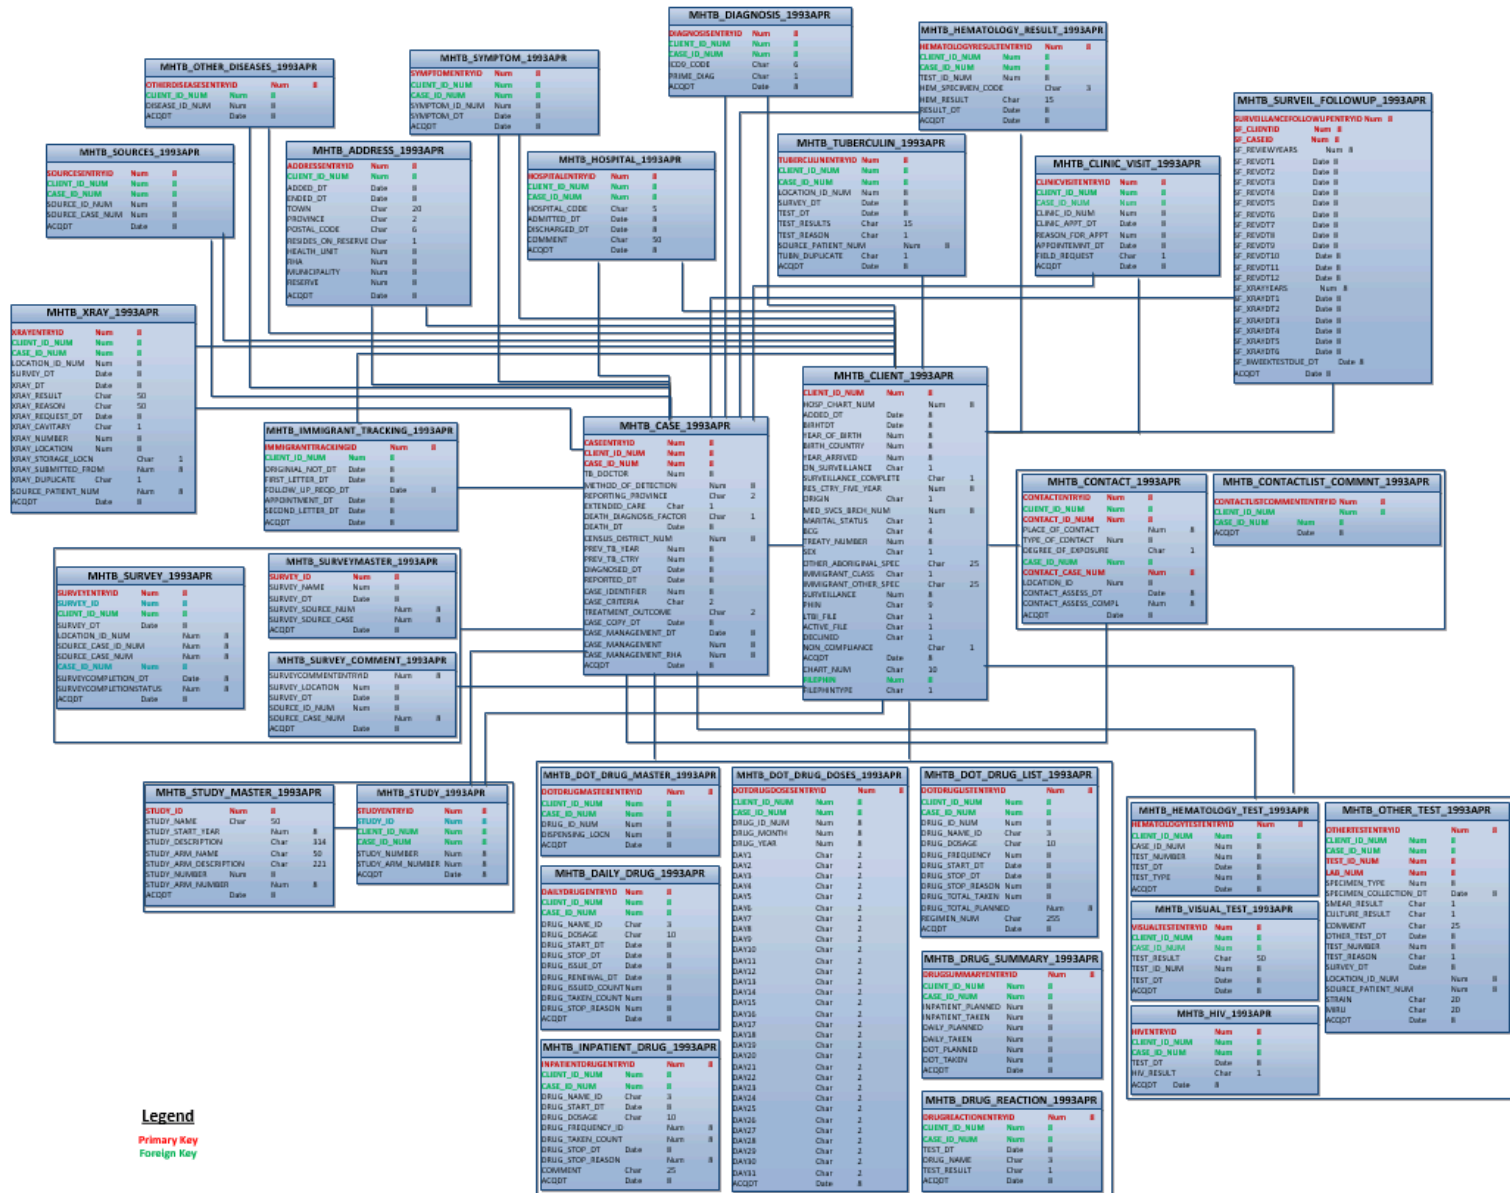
MHTB_DIAGNOSIS_1993APR
DIAGNOSISENTRYID Num 8
CLIENT_ID_NUM Num 8
CASE_ID_NUM Num 8
ICD9_CODE Char 6
PRIME_DIAG Char 1
ACQDT Date 8

MHTB_HEMATOLOGY_RESULT_1993APR
HEMATOLOGYRESULTENTRYID Num 8
CLIENT_ID_NUM Num 8
CASE_ID_NUM Num 8
TEST_ID_NUM Num 8
HEM_SPECIMEN_CODE Char 3
HEM_RESULT Char 15
RESULT_DT Date 8
ACQDT Date 8

MHTB_SYMPTOM_1993APR
SYMPTOMENTRYID Num 8
CLIENT_ID_NUM Num 8
CASE_ID_NUM Num 8
SYMPTOM_ID_NUM Num 8
SYMPTOM_DT Date 8
ACQDT Date 8

MHTB_OTHER_DISEASES_1993APR
OTHERDISEASESENTRYID Num 8
CLIENT_ID_NUM Num 8
DISEASE_ID_NUM Num 8
ACQDT Date 8

MHTB_SURVEIL_FOLLOWUP_1993APR
SURVEILLANCEFOLLOWUPENTRYID Num 8
SF_CLIENTID Num 8
SF_CASEID Num 8
SF_REVIEWYEARS Num 8
SF_REVDT1 Date 8
SF_REVDT2 Date 8
SF_REVDT3 Date 8
SF_REVDT4 Date 8
SF_REVDT5 Date 8
SF_REVDT6 Date 8
SF_REVDT7 Date 8
SF_REVDT8 Date 8
SF_REVDT9 Date 8
SF_REVDT10 Date 8
SF_REVDT11 Date 8
SF_REVDT12 Date 8
SF_XRAYYEARS Num 8
SF_XRAYDT1 Date 8
SF_XRAYDT2 Date 8
SF_XRAYDT3 Date 8
SF_XRAYDT4 Date 8
SF_XRAYDT5 Date 8
SF_XRAYDT6 Date 8
SF_BWEEKTESTDUE_DT Date 8
ACQDT Date 8

MHTB_SOURCES_1993APR
SOURCESENTRYID Num 8
CLIENT_ID_NUM Num 8
CASE_ID_NUM Num 8
SOURCE_ID_NUM Num 8
SOURCE_CASE_NUM Num 8
ACQDT Date 8

MHTB_ADDRESS_1993APR
ADDRESSENTRYID Num 8
CLIENT_ID_NUM Num 8
ADDED_DT Date 8
ENDED_DT Date 8
TOWN Char 20
PROVINCE Char 2
POSTAL_CODE Char 6
RESIDES_ON_RESERVE Char 1
HEALTH_UNIT Num 8
RHA Num 8
MUNICIPALITY Num 8
RESERVE Num 8
ACQDT Date 8

MHTB_HOSPITAL_1993APR
HOSPITALENTRYID Num 8
CLIENT_ID_NUM Num 8
CASE_ID_NUM Num 8
HOSPITAL_CODE Char 5
ADMITTED_DT Date 8
DISCHARGED_DT Date 8
COMMENT Char 50
ACQDT Date 8

MHTB_TUBERCULIN_1993APR
TUBERCULINENTRYID Num 8
CLIENT_ID_NUM Num 8
CASE_ID_NUM Num 8
LOCATION_ID_NUM Num 8
SURVEY_DT Date 8
TEST_DT Date 8
TEST_RESULTS Char 15
TEST_REASON Char 1
SOURCE_PATIENT_NUM Num 8
TUBN_DUPLICATE Char 1
ACQDT Date 8

MHTB_CLINIC_VISIT_1993APR
CLINICVISITENTRYID Num 8
CLIENT_ID_NUM Num 8
CASE_ID_NUM Num 8
CLINIC_ID_NUM Num 8
CLINIC_APPT_DT Date 8
REASON_FOR_APPT Num 8
APPOINTMENT_DT Date 8
FIELD_REQUEST Char 1
ACQDT Date 8

MHTB_XRAY_1993APR
XRAYENTRYID Num 8
CLIENT_ID_NUM Num 8
CASE_ID_NUM Num 8
LOCATION_ID_NUM Num 8
SURVEY_DT Date 8
XRAY_DT Date 8
XRAY_RESULT Char 50
XRAY_REASON Char 50
XRAY_REQUEST_DT Date 8
XRAY_CAVITARY Char 1
XRAY_NUMBER Num 8
XRAY_LOCATION Num 8
XRAY_STORAGE_LOCN Char 1
XRAY_SUBMITTED_FROM Num 8
XRAY_DUPLICATE Char 1
SOURCE_PATIENT_NUM Num 8
ACQDT Date 8

MHTB_CLIENT_1993APR
CLIENT_ID_NUM Num 8
HOSP_CHART_NUM Num 8
ADDED_DT Date 8
BIRTHDT Date 8
YEAR_OF_BIRTH Num 8
BIRTH_COUNTRY Num 8
YEAR_ARRIVED Num 8
ON_SURVEILLANCE Char 1
SURVEILLANCE_COMPLETE Char 1
RES_CTRY_FIVE_YEAR Num 8
ORIGIN Char 1
MED_SVCS_BRCH_NUM Num 8
MARITAL_STATUS Char 1
BCG Char 4
TREATY_NUMBER Num 8
SEX Char 1
OTHER_ABORIGINAL_SPEC Char 25
IMMIGRANT_CLASS Char 1
IMMIGRANT_OTHER_SPEC Char 25
SURVEILLANCE Num 8
PHIN Char 9
LTBI_FILE Char 1
ACTIVE_FILE Char 1
DECLINED Char 1
NON_COMPLIANCE Char 1
ACQDT Date 8
CHART_NUM Char 10
FILEPHIN Num 8
FILEPHINTYPE Char 1

MHTB_IMMIGRANT_TRACKING_1993APR
IMMIGRANTTRACKINGID Num 8
CLIENT_ID_NUM Num 8
ORIGINAL_NOT_DT Date 8
FIRST_LETTER_DT Date 8
FOLLOW_UP_REQD_DT Date 8
APPOINTMENT_DT Date 8
SECOND_LETTER_DT Date 8
ACQDT Date 8

MHTB_CASE_1993APR
CASEENTRYID Num 8
CLIENT_ID_NUM Num 8
CASE_ID_NUM Num 8
TB_DOCTOR Num 8
METHOD_OF_DETECTION Num 8
REPORTING_PROVINCE Char 2
EXTENDED_CARE Char 1
DEATH_DIAGNOSIS_FACTOR Char 1
DEATH_DT Date 8
CENSUS_DISTRICT_NUM Num 8
PREV_TB_YEAR Num 8
PREV_TB_CTRY Num 8
DIAGNOSED_DT Date 8
REPORTED_DT Date 8
CASE_IDENTIFIER Num 8
CASE_CRITERIA Char 2
TREATMENT_OUTCOME Char 2
CASE_COPY_DT Date 8
CASE_MANAGEMENT_DT Date 8
CASE_MANAGEMENT Num 8
CASE_MANAGEMENT_RHA Num 8
ACQDT Date 8

MHTB_CONTACT_1993APR
CONTACTENTRYID Num 8
CLIENT_ID_NUM Num 8
CONTACT_ID_NUM Num 8
PLACE_OF_CONTACT Num 8
TYPE_OF_CONTACT Num 8
DEGREE_OF_EXPOSURE Char 1
CASE_ID_NUM Num 8
CONTACT_CASE_NUM Num 8
LOCATION_ID Num 8
CONTACT_ASSESS_DT Date 8
CONTACT_ASSESS_COMPL Num 8
ACQDT Date 8

MHTB_CONTACTLIST_COMMNT_1993APR
CONTACTLISTCOMMENTENTRYID Num 8
CLIENT_ID_NUM Num 8
CASE_ID_NUM Num 8
ACQDT Date 8

MHTB_SURVEY_1993APR
SURVEYENTRYID Num 8
SURVEY_ID Num 8
CLIENT_ID_NUM Num 8
SURVEY_DT Date 8
LOCATION_ID_NUM Num 8
SOURCE_CASE_ID_NUM Num 8
SOURCE_CASE_NUM Num 8
CASE_ID_NUM Num 8
SURVEYCOMPLETION_DT Date 8
SURVEYCOMPLETIONSTATUS Num 8
ACQDT Date 8

MHTB_SURVEYMASTER_1993APR
SURVEY_ID Num 8
SURVEY_NAME Num 8
SURVEY_DT Date 8
SURVEY_SOURCE_NUM Num 8
SURVEY_SOURCE_CASE Num 8
ACQDT Date 8

MHTB_SURVEY_COMMENT_1993APR
SURVEYCOMMENTENTRYID Num 8
SURVEY_LOCATION Num 8
SURVEY_DT Date 8
SOURCE_ID_NUM Num 8
SOURCE_CASE_NUM Num 8
ACQDT Date 8

MHTB_STUDY_MASTER_1993APR
STUDY_ID Num 8
STUDY_NAME Char 50
STUDY_START_YEAR Num 8
STUDY_DESCRIPTION Char 314
STUDY_ARM_NAME Char 50
STUDY_ARM_DESCRIPTION Char 221
STUDY_NUMBER Num 8
STUDY_ARM_NUMBER Num 8
ACQDT Date 8

MHTB_STUDY_1993APR
STUDYENTRYID Num 8
STUDY_ID Num 8
CLIENT_ID_NUM Num 8
CASE_ID_NUM Num 8
STUDY_NUMBER Num 8
STUDY_ARM_NUMBER Num 8
ACQDT Date 8

MHTB_DOT_DRUG_MASTER_1993APR
DOTDRUGMASTERENTRYID Num 8
CLIENT_ID_NUM Num 8
CASE_ID_NUM Num 8
DRUG_ID_NUM Num 8
DISPENSING_LOCN Num 8
ACQDT Date 8

MHTB_DAILY_DRUG_1993APR
DAILYDRUGENTRYID Num 8
CLIENT_ID_NUM Num 8
CASE_ID_NUM Num 8
DRUG_NAME_ID Char 3
DRUG_DOSAGE Char 10
DRUG_START_DT Date 8
DRUG_STOP_DT Date 8
DRUG_ISSUE_DT Date 8
DRUG_RENEWAL_DT Date 8
DRUG_ISSUED_COUNT Num 8
DRUG_TAKEN_COUNT Num 8
DRUG_STOP_REASON Num 8
ACQDT Date 8

MHTB_INPATIENT_DRUG_1993APR
INPATIENTDRUGENTRYID Num 8
CLIENT_ID_NUM Num 8
CASE_ID_NUM Num 8
DRUG_NAME_ID Char 3
DRUG_START_DT Date 8
DRUG_DOSAGE Char 10
DRUG_FREQUENCY_ID Num 8
DRUG_TAKEN_COUNT Num 8
DRUG_STOP_DT Date 8
DRUG_STOP_REASON Num 8
COMMENT Char 25
ACQDT Date 8

MHTB_DOT_DRUG_DOSES_1993APR
DOTDRUGDOSESENTRYID Num 8
CLIENT_ID_NUM Num 8
CASE_ID_NUM Num 8
DRUG_ID_NUM Num 8
DRUG_MONTH Num 8
DRUG_YEAR Num 8
DAY1 Char 2
DAY2 Char 2
DAY3 Char 2
DAY4 Char 2
DAY5 Char 2
DAY6 Char 2
DAY7 Char 2
DAY8 Char 2
DAY9 Char 2
DAY10 Char 2
DAY11 Char 2
DAY12 Char 2
DAY13 Char 2
DAY14 Char 2
DAY15 Char 2
DAY16 Char 2
DAY17 Char 2
DAY18 Char 2
DAY19 Char 2
DAY20 Char 2
DAY21 Char 2
DAY22 Char 2
DAY23 Char 2
DAY24 Char 2
DAY25 Char 2
DAY26 Char 2
DAY27 Char 2
DAY28 Char 2
DAY29 Char 2
DAY30 Char 2
DAY31 Char 2
ACQDT Date 8

MHTB_DOT_DRUG_LIST_1993APR
DOTDRUGLISTENTRYID Num 8
CLIENT_ID_NUM Num 8
CASE_ID_NUM Num 8
DRUG_ID_NUM Num 8
DRUG_NAME_ID Char 3
DRUG_DOSAGE Char 10
DRUG_FREQUENCY Num 8
DRUG_START_DT Date 8
DRUG_STOP_DT Date 8
DRUG_STOP_REASON Num 8
DRUG_TOTAL_TAKEN Num 8
DRUG_TOTAL_PLANNED Num 8
REGIMEN_NUM Char 255
ACQDT Date 8

MHTB_DRUG_SUMMARY_1993APR
DRUGSUMMARYENTRYID Num 8
CLIENT_ID_NUM Num 8
CASE_ID_NUM Num 8
INPATIENT_PLANNED Num 8
INPATIENT_TAKEN Num 8
DAILY_PLANNED Num 8
DAILY_TAKEN Num 8
DOT_PLANNED Num 8
DOT_TAKEN Num 8
ACQDT Date 8

MHTB_DRUG_REACTION_1993APR
DRUGREACTIONENTRYID Num 8
CLIENT_ID_NUM Num 8
CASE_ID_NUM Num 8
TEST_DT Date 8
DRUG_NAME Char 3
TEST_RESULT Char 1
ACQDT Date 8

MHTB_HEMATOLOGY_TEST_1993APR
HEMATOLOGYTESTENTRYID Num 8
CLIENT_ID_NUM Num 8
CASE_ID_NUM Num 8
TEST_NUMBER Num 8
TEST_DT Date 8
TEST_TYPE Num 8
ACQDT Date 8

MHTB_VISUAL_TEST_1993APR
VISUALTESTENTRYID Num 8
CLIENT_ID_NUM Num 8
CASE_ID_NUM Num 8
TEST_RESULT Char 50
TEST_ID_NUM Num 8
TEST_DT Date 8
ACQDT Date 8

MHTB_HIV_1993APR
HIVENTRYID Num 8
CLIENT_ID_NUM Num 8
CASE_ID_NUM Num 8
TEST_DT Date 8
HIV_RESULT Char 1
ACQDT Date 8

MHTB_OTHER_TEST_1993APR
OTHERTESTENTRYID Num 8
CLIENT_ID_NUM Num 8
CASE_ID_NUM Num 8
TEST_ID_NUM Num 8
LAB_NUM Num 8
SPECIMEN_TYPE Num 8
SPECIMEN_COLLECTION_DT Date 8
SMEAR_RESULT Char 1
CULTURE_RESULT Char 1
COMMENT Char 25
OTHER_TEST_DT Date 8
TEST_NUMBER Num 8
TEST_REASON Char 1
SURVEY_DT Date 8
LOCATION_ID_NUM Num 8
SOURCE_PATIENT_NUM Num 8
STRAIN Char 20
MIRU Char 20
ACQDT Date 8

Legend
Primary Key
Foreign Key